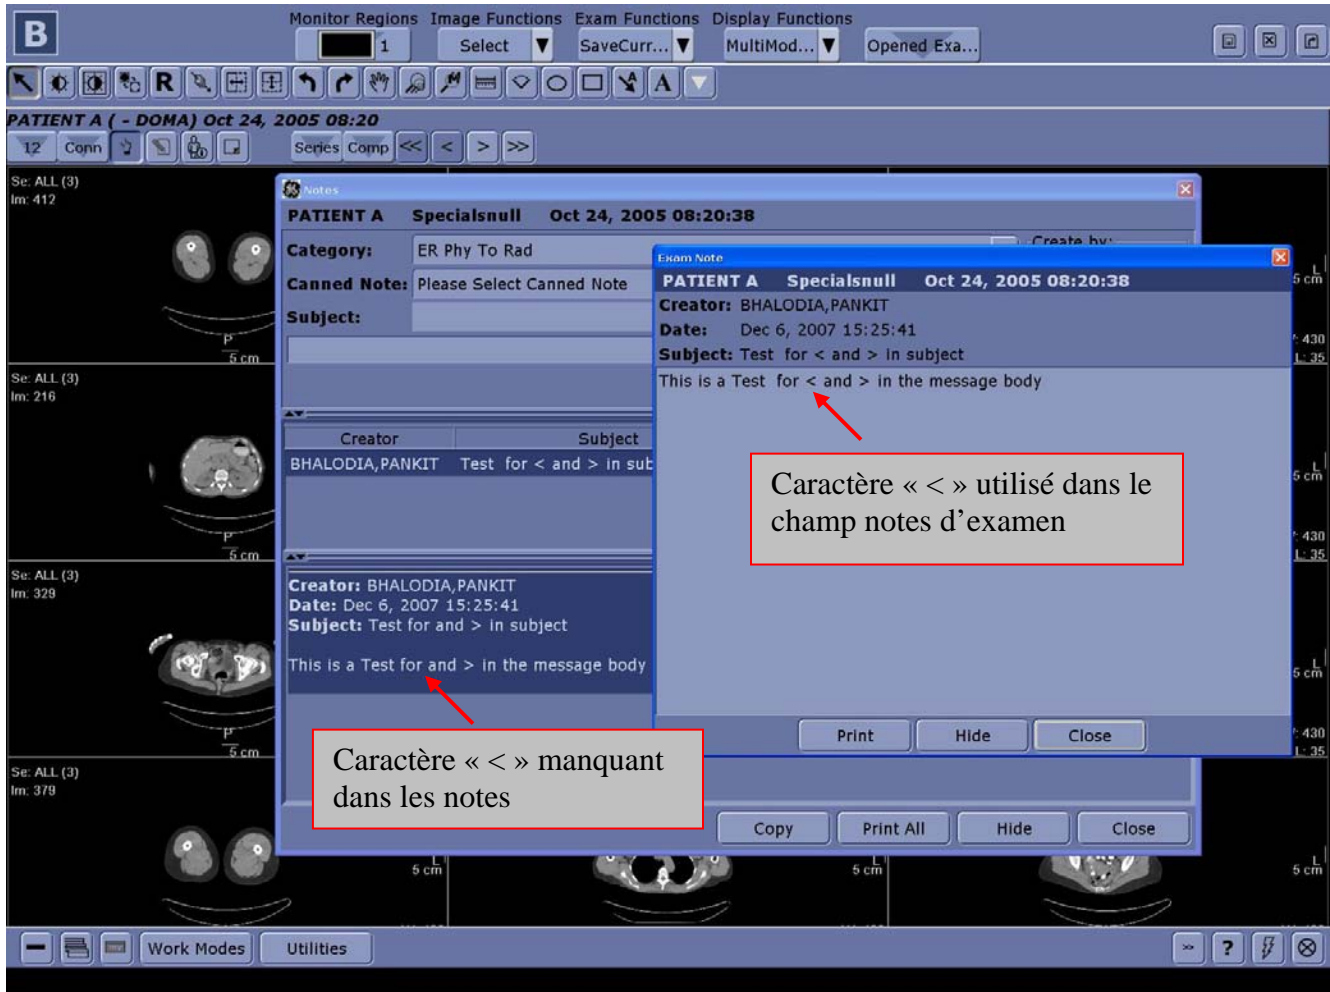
B

Monitor Regions Image Functions Exam Functions Display Functions

1 Select SaveCurr... MultiMod... Opened Exa...

R A

PATIENT A ( - DOMA) Oct 24, 2005 08:20

12 Conn Series Comp << < > >>

Se: ALL (3)
Im: 412

5 cm

Se: ALL (3)
Im: 216

5 cm

Se: ALL (3)
Im: 329

5 cm

Se: ALL (3)
Im: 379

5 cm

5 cm

5 cm

Notes

PATIENT A Specialsnull Oct 24, 2005 08:20:38

Category: ER Phy To Rad

Create by:

Canned Note: Please Select Canned Note

Subject:

Creator Subject

BHALODIA,PANKIT Test for < and > in sub

Creator: BHALODIA,PANKIT
Date: Dec 6, 2007 15:25:41
Subject: Test for and > in subject

This is a Test for and > in the message body

Caractère « < » manquant dans les notes

Copy Print All Hide Close

Exam Note

PATIENT A Specialsnull Oct 24, 2005 08:20:38

Creator: BHALODIA,PANKIT
Date: Dec 6, 2007 15:25:41
Subject: Test for < and > in subject

This is a Test for < and > in the message body

Caractère « < » utilisé dans le champ notes d’examen

Print Hide Close

5 cm
430
L: 35
5 cm
430
L: 35
5 cm
430
L: 35
5 cm

Work Modes Utilities

?